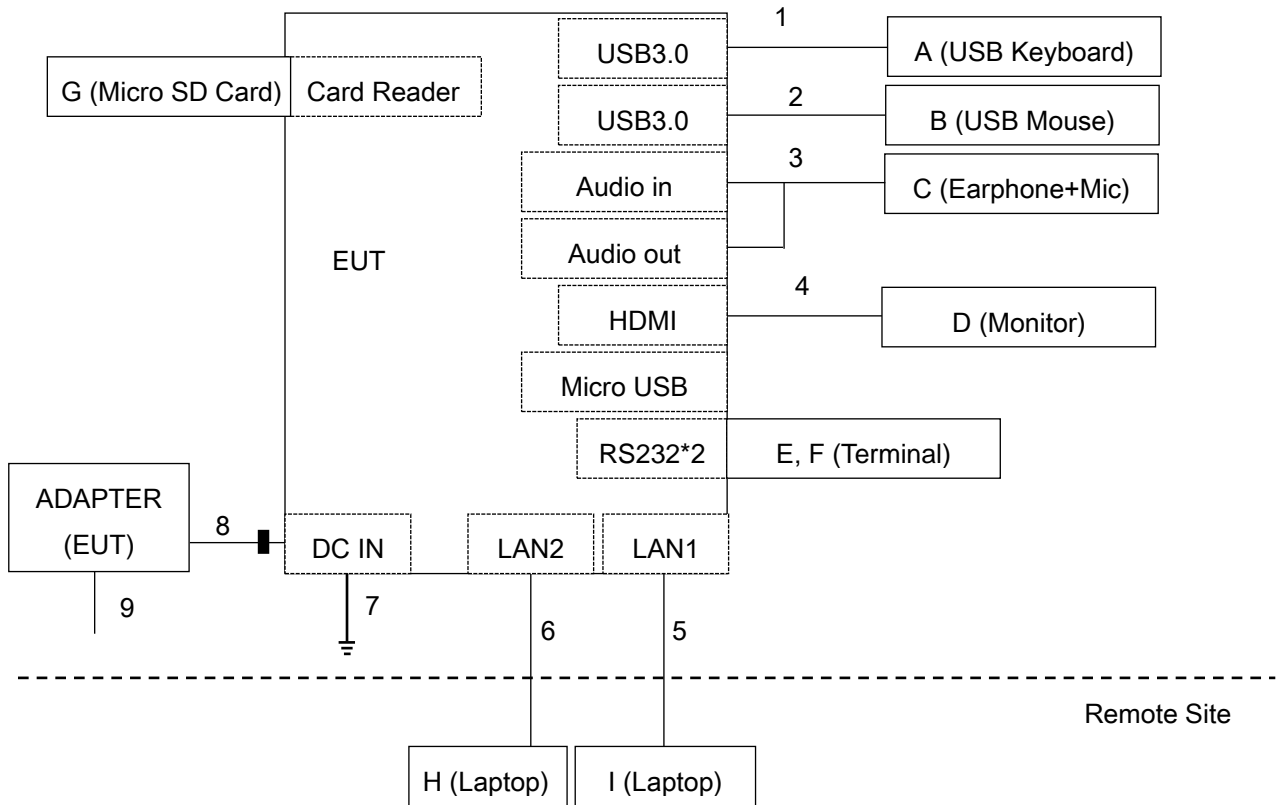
1
USB3.0
A (USB Keyboard)
G (Micro SD Card)
Card Reader
2
USB3.0
B (USB Mouse)
3
Audio in
C (Earphone+Mic)
Audio out
EUT
4
HDMI
D (Monitor)
Micro USB
RS232*2
E, F (Terminal)
ADAPTER (EUT)
8
DC IN
LAN2
LAN1
9
7
6
5
Remote Site
H (Laptop)
I (Laptop)